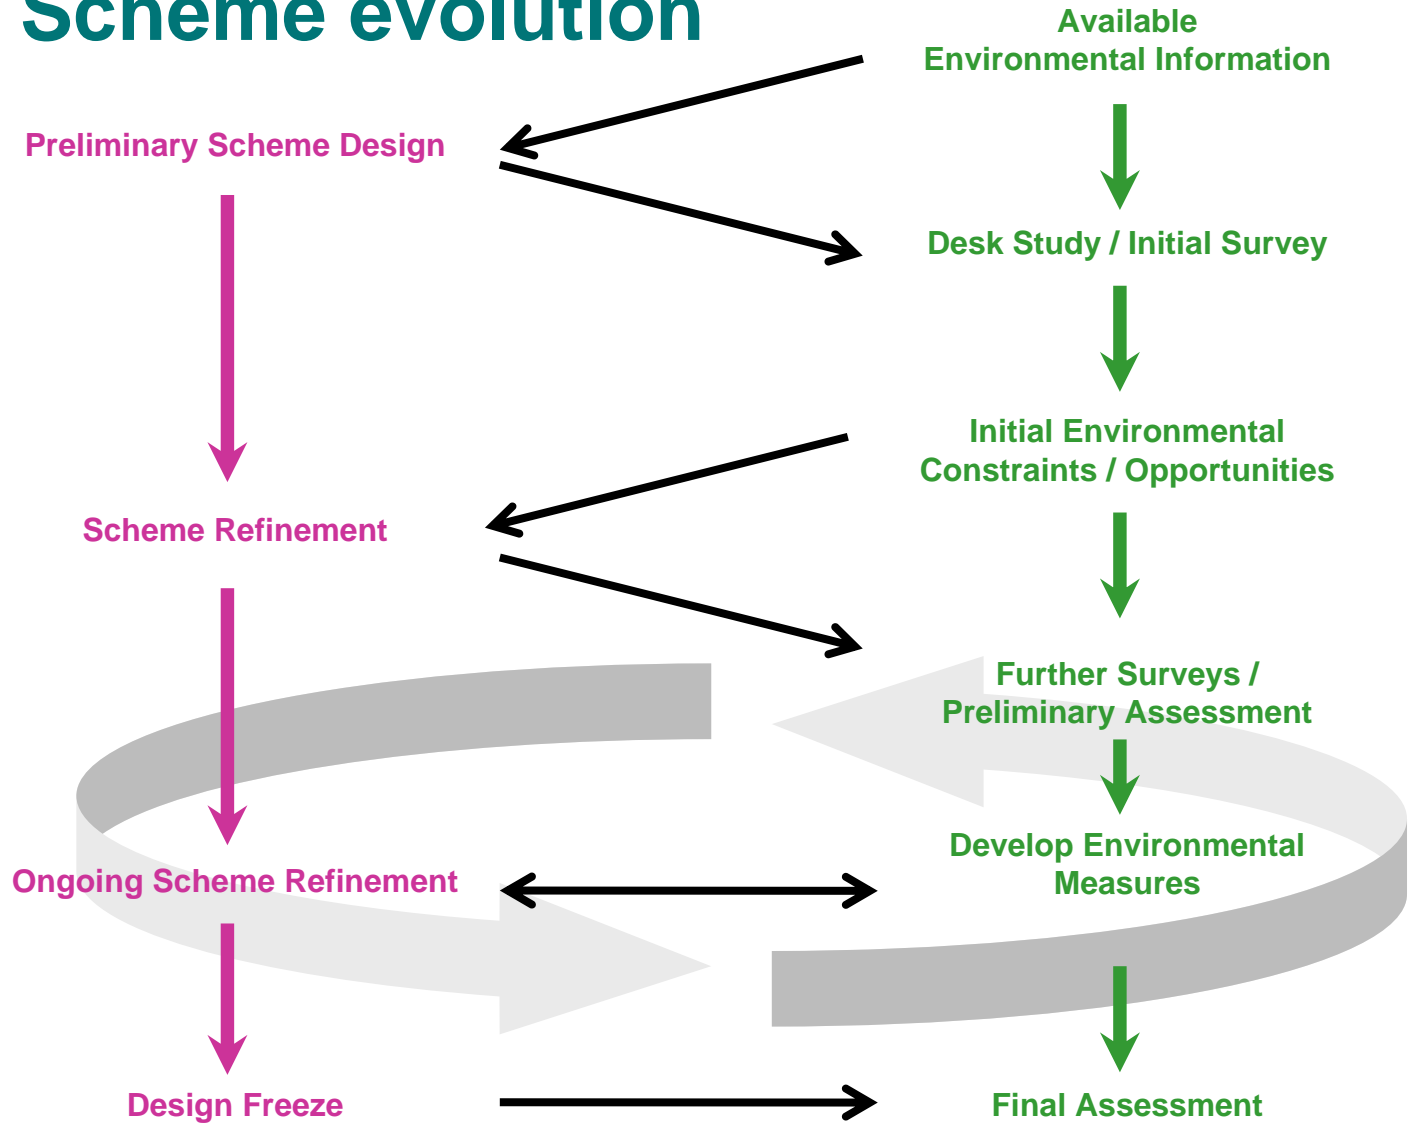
Scheme evolution

Available Environmental Information

Preliminary Scheme Design

Desk Study / Initial Survey

Initial Environmental Constraints / Opportunities

Scheme Refinement

Further Surveys / Preliminary Assessment

Develop Environmental Measures

Ongoing Scheme Refinement

Design Freeze

Final Assessment